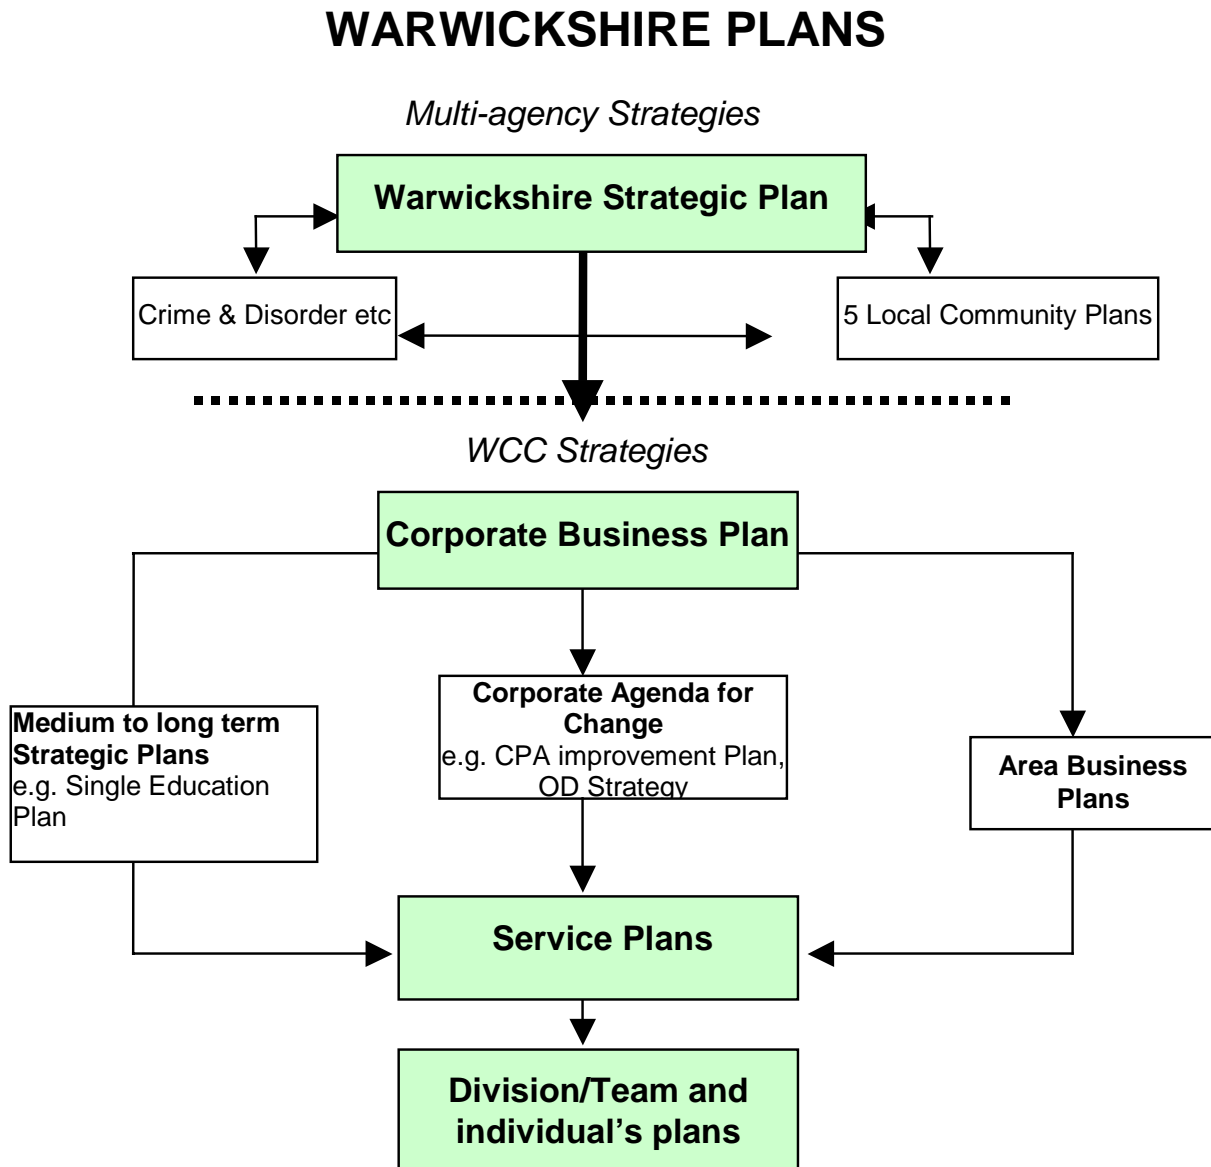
WARWICKSHIRE PLANS

Multi-agency Strategies

Warwickshire Strategic Plan

Crime & Disorder etc

5 Local Community Plans

WCC Strategies

Corporate Business Plan

Medium to long term Strategic Plans
e.g. Single Education Plan

Corporate Agenda for Change
e.g. CPA improvement Plan, OD Strategy

Area Business Plans

Service Plans

Division/Team and individual's plans